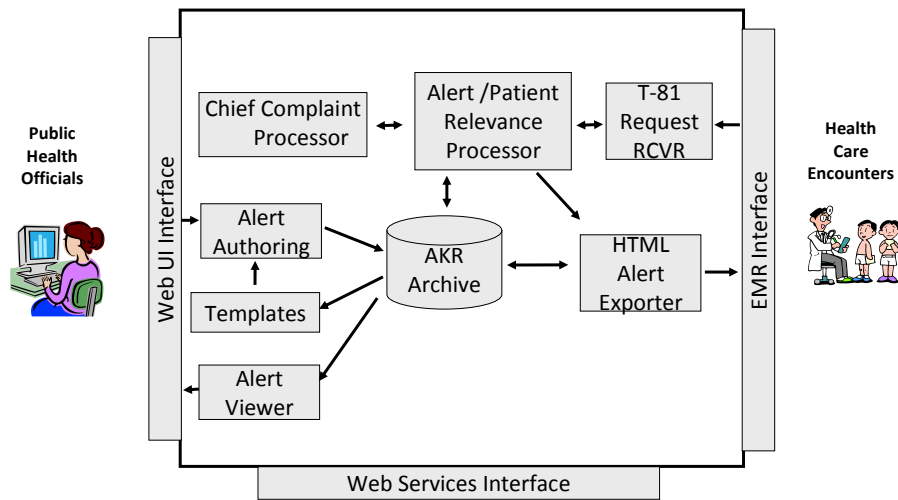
Public Health Officials

Web UI Interface

Chief Complaint Processor

Alert /Patient Relevance Processor

T-81 Request RCVR

Health Care Encounters

EMR Interface

Alert Authoring

AKR Archive

HTML Alert Exporter

Templates

Alert Viewer

Web Services Interface